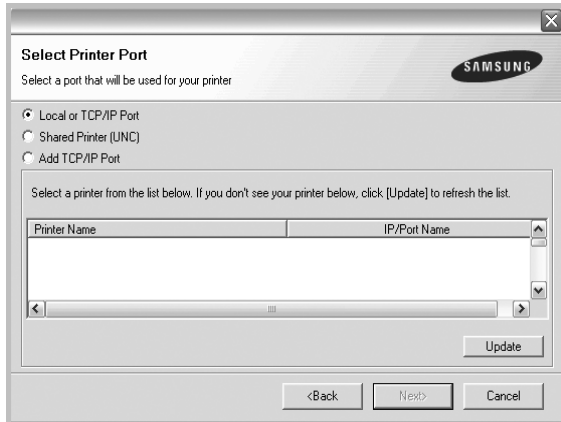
Select Printer Port

Select a port that will be used for your printer

SAMSUNG

Local or TCP/IP Port
Shared Printer (UNC)
Add TCP/IP Port

Select a printer from the list below. If you don't see your printer below, click [Update] to refresh the list.

| Printer Name | IP/Port Name |
|---|---|

Update

<Back Next> Cancel